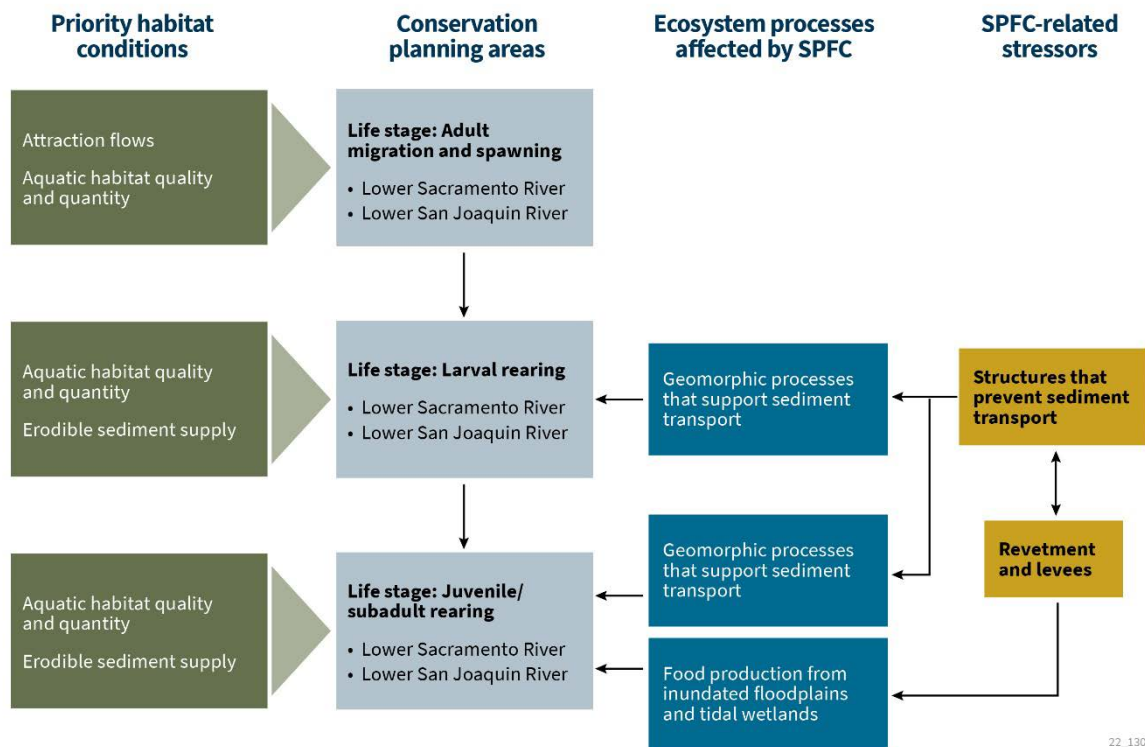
Priority habitat conditions

Conservation planning areas

Ecosystem processes affected by SPFC

SPFC-related stressors

Attraction flows

Aquatic habitat quality and quantity

Life stage: Adult migration and spawning

• Lower Sacramento River
• Lower San Joaquin River

Aquatic habitat quality and quantity

Erodible sediment supply

Life stage: Larval rearing

• Lower Sacramento River
• Lower San Joaquin River

Geomorphic processes that support sediment transport

Structures that prevent sediment transport

Aquatic habitat quality and quantity

Erodible sediment supply

Life stage: Juvenile/ subadult rearing

• Lower Sacramento River
• Lower San Joaquin River

Geomorphic processes that support sediment transport

Revetment and levees

Food production from inundated floodplains and tidal wetlands

22 130